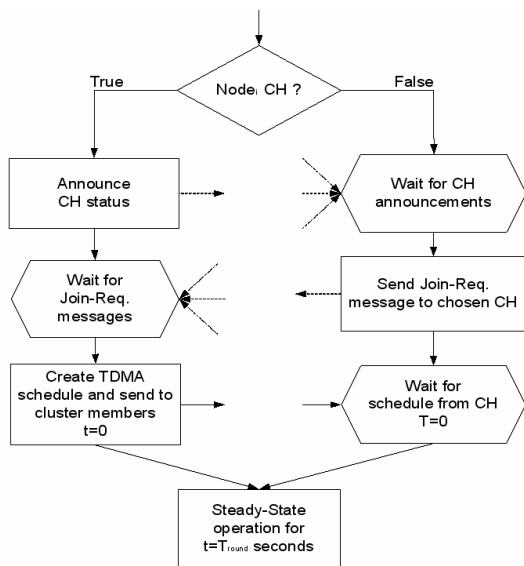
Node$_i$ CH ?

True

False

Announce CH status

Wait for CH announcements

Wait for Join-Req. messages

Send Join-Req. message to chosen CH

Create TDMA schedule and send to cluster members t=0

Wait for schedule from CH T=0

Steady-State operation for t=T$_{round}$ seconds